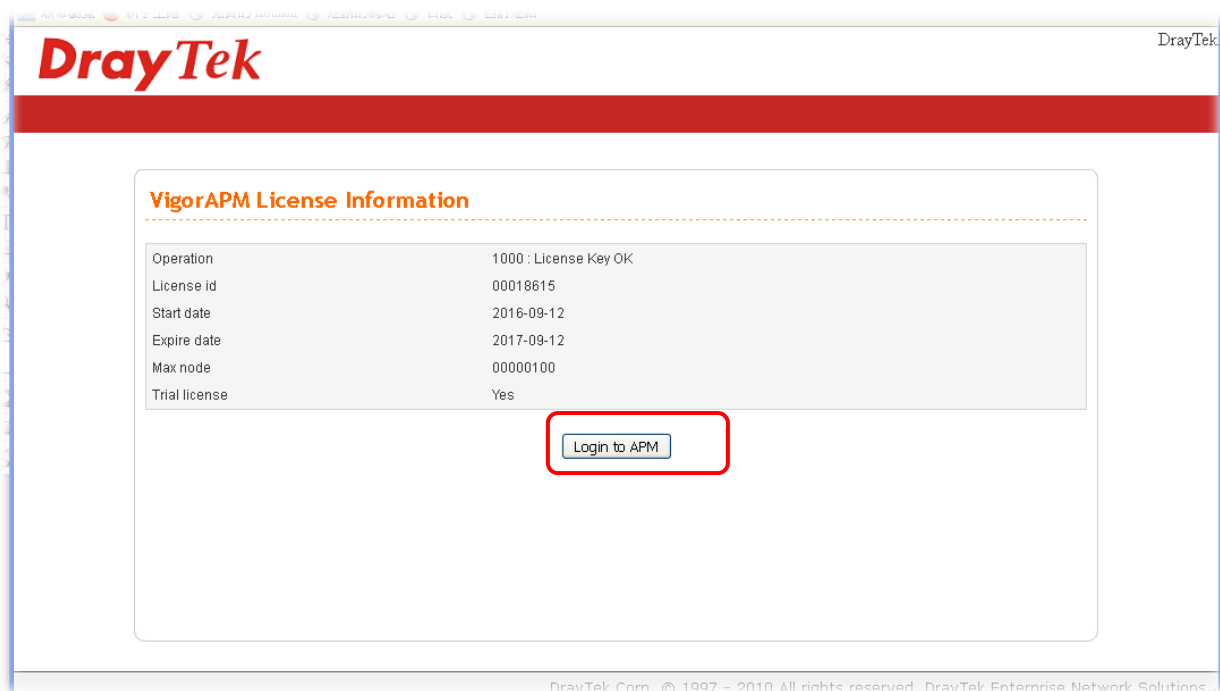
DrayTek

DrayTek

VigorAPM License Information

| Operation | 1000 : License Key OK |
|---|---|
| License id | 00018615 |
| Start date | 2016-09-12 |
| Expire date | 2017-09-12 |
| Max node | 00000100 |
| Trial license | Yes |

Login to APM

DrayTek Corp. © 1997 - 2010 All rights reserved. DrayTek Enterprise Network Solutions